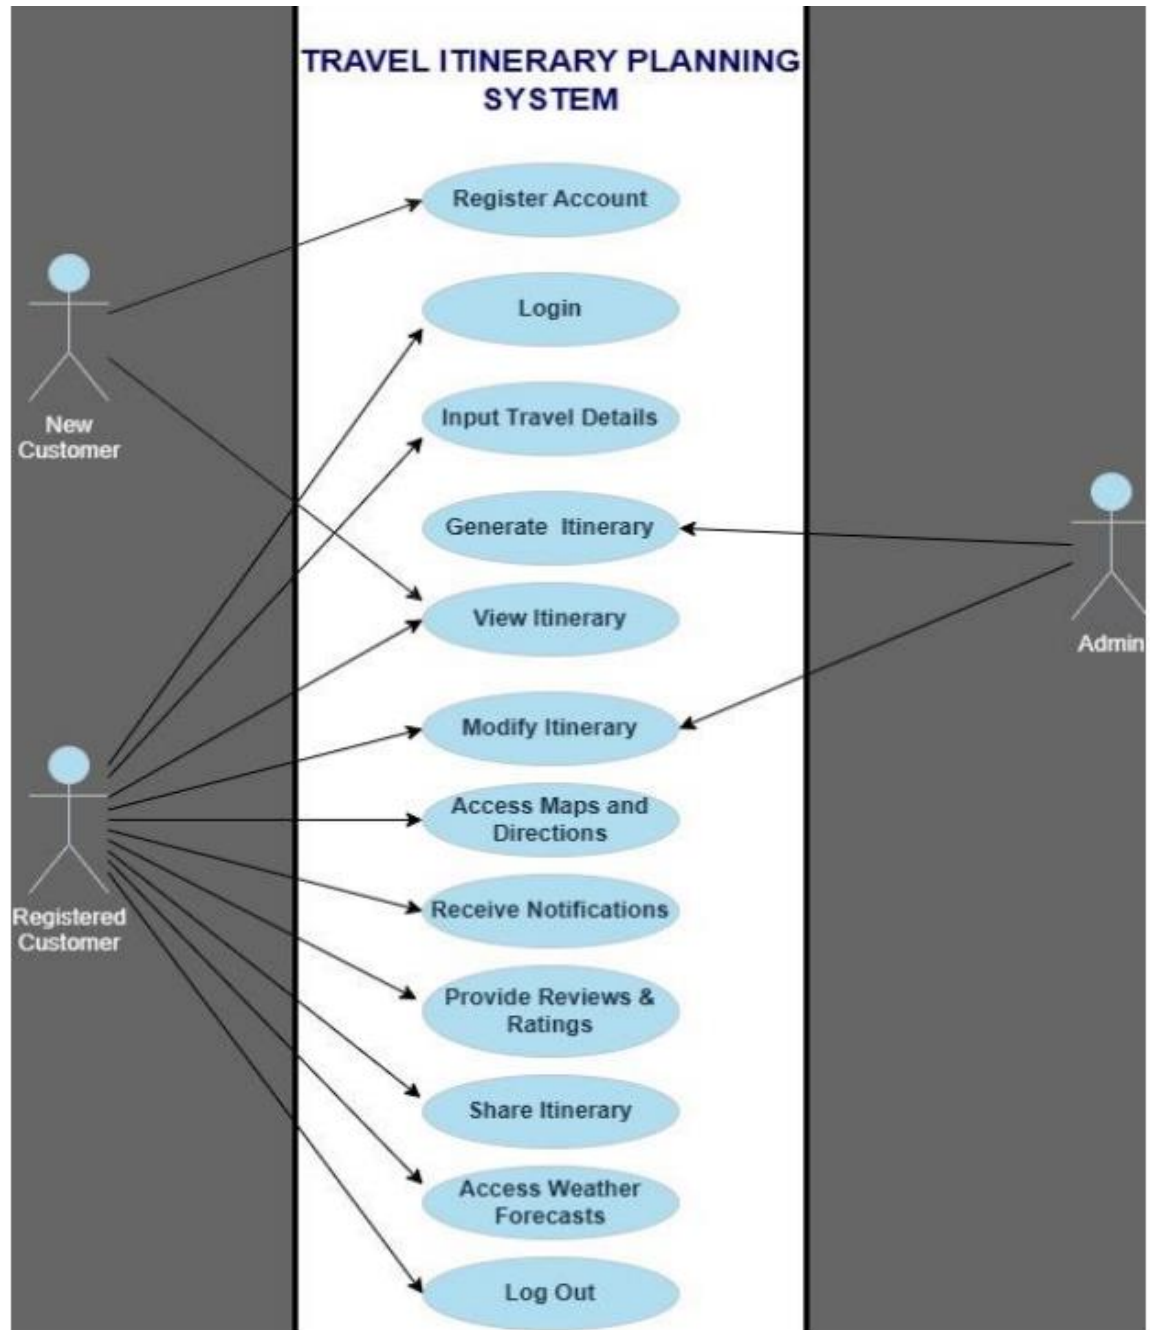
TRAVEL ITINERARY PLANNING SYSTEM

Register Account

Login

Input Travel Details

Generate Itinerary

View Itinerary

Modify Itinerary

Access Maps and Directions

Receive Notifications

Provide Reviews & Ratings

Share Itinerary

Access Weather Forecasts

Log Out

New Customer

Registered Customer

Admin